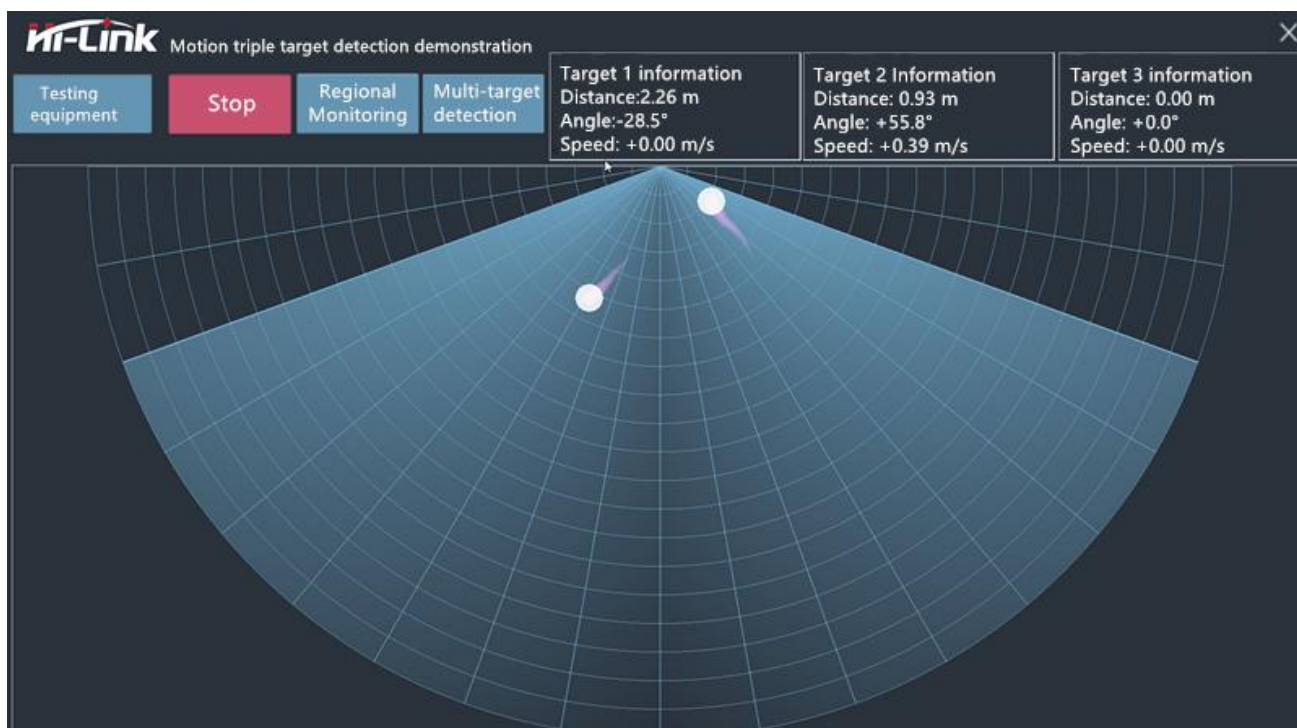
Hi-Link Motion triple target detection demonstration

×

Testing equipment

Stop

Regional Monitoring

Multi-target detection

Target 1 information
Distance:2.26 m
Angle:-28.5°
Speed: +0.00 m/s

Target 2 Information
Distance: 0.93 m
Angle: +55.8°
Speed: +0.39 m/s

Target 3 information
Distance: 0.00 m
Angle: +0.0°
Speed: +0.00 m/s